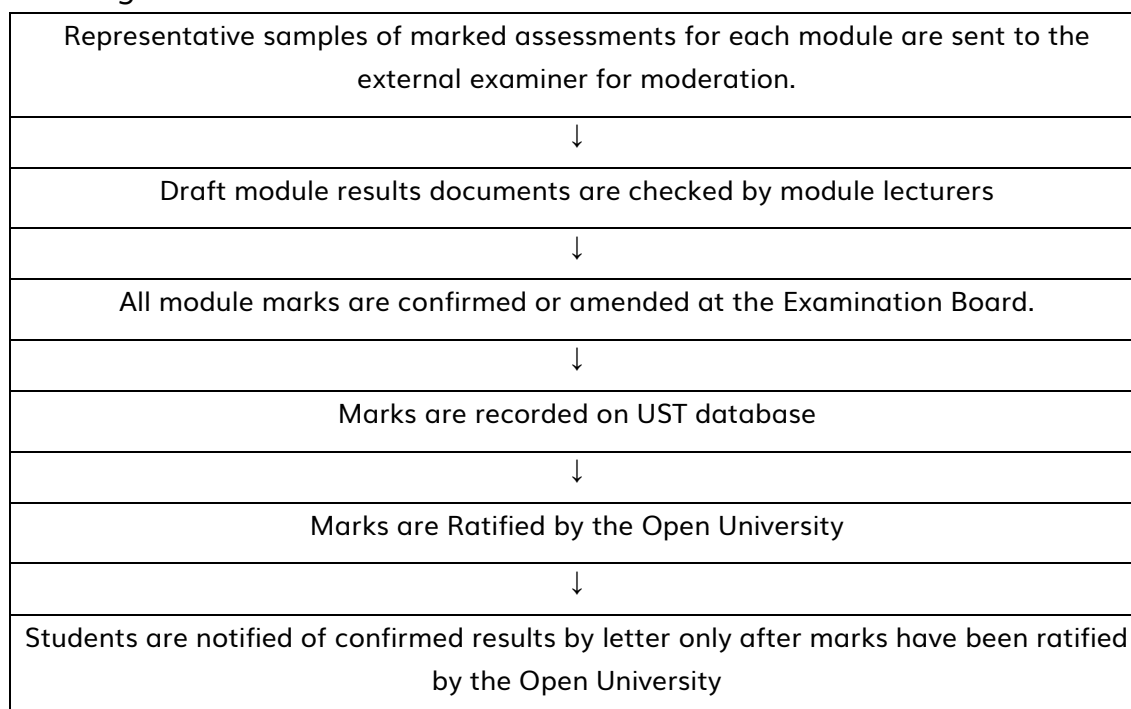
Representative samples of marked assessments for each module are sent to the external examiner for moderation.

↓

Draft module results documents are checked by module lecturers

↓

All module marks are confirmed or amended at the Examination Board.

↓

Marks are recorded on UST database

↓

Marks are Ratified by the Open University

↓

Students are notified of confirmed results by letter only after marks have been ratified by the Open University